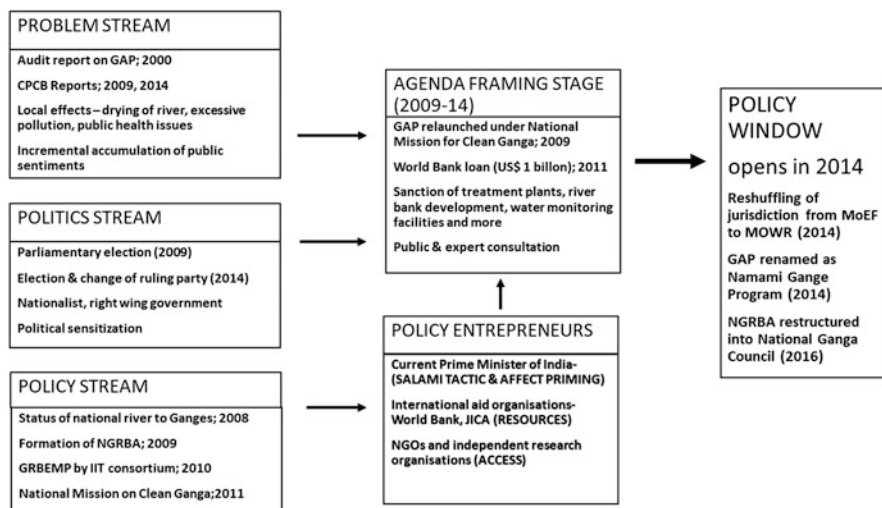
PROBLEM STREAM

Audit report on GAP; 2000

CPCB Reports; 2009, 2014

Local effects – drying of river, excessive pollution, public health issues

Incremental accumulation of public sentiments

POLITICS STREAM

Parliamentary election (2009)

Election & change of ruling party (2014)

Nationalist, right wing government

Political sensitization

POLICY STREAM

Status of national river to Ganges; 2008

Formation of NGRBA; 2009

GRBEMP by IIT consortium; 2010

National Mission on Clean Ganga;2011

AGENDA FRAMING STAGE (2009-14)

GAP relaunched under National Mission for Clean Ganga; 2009

World Bank loan (US$ 1 billon); 2011

Sanction of treatment plants, river bank development, water monitoring facilities and more

Public & expert consultation

POLICY ENTREPRENEURS

Current Prime Minister of India- (SALAMI TACTIC & AFFECT PRIMING)

International aid organisations- World Bank, JICA (RESOURCES)

NGOs and independent research organisations (ACCESS)

POLICY WINDOW

opens in 2014

Reshuffling of jurisdiction from MoEF to MOWR (2014)

GAP renamed as Namami Gange Program (2014)

NGRBA restructured into National Ganga Council (2016)